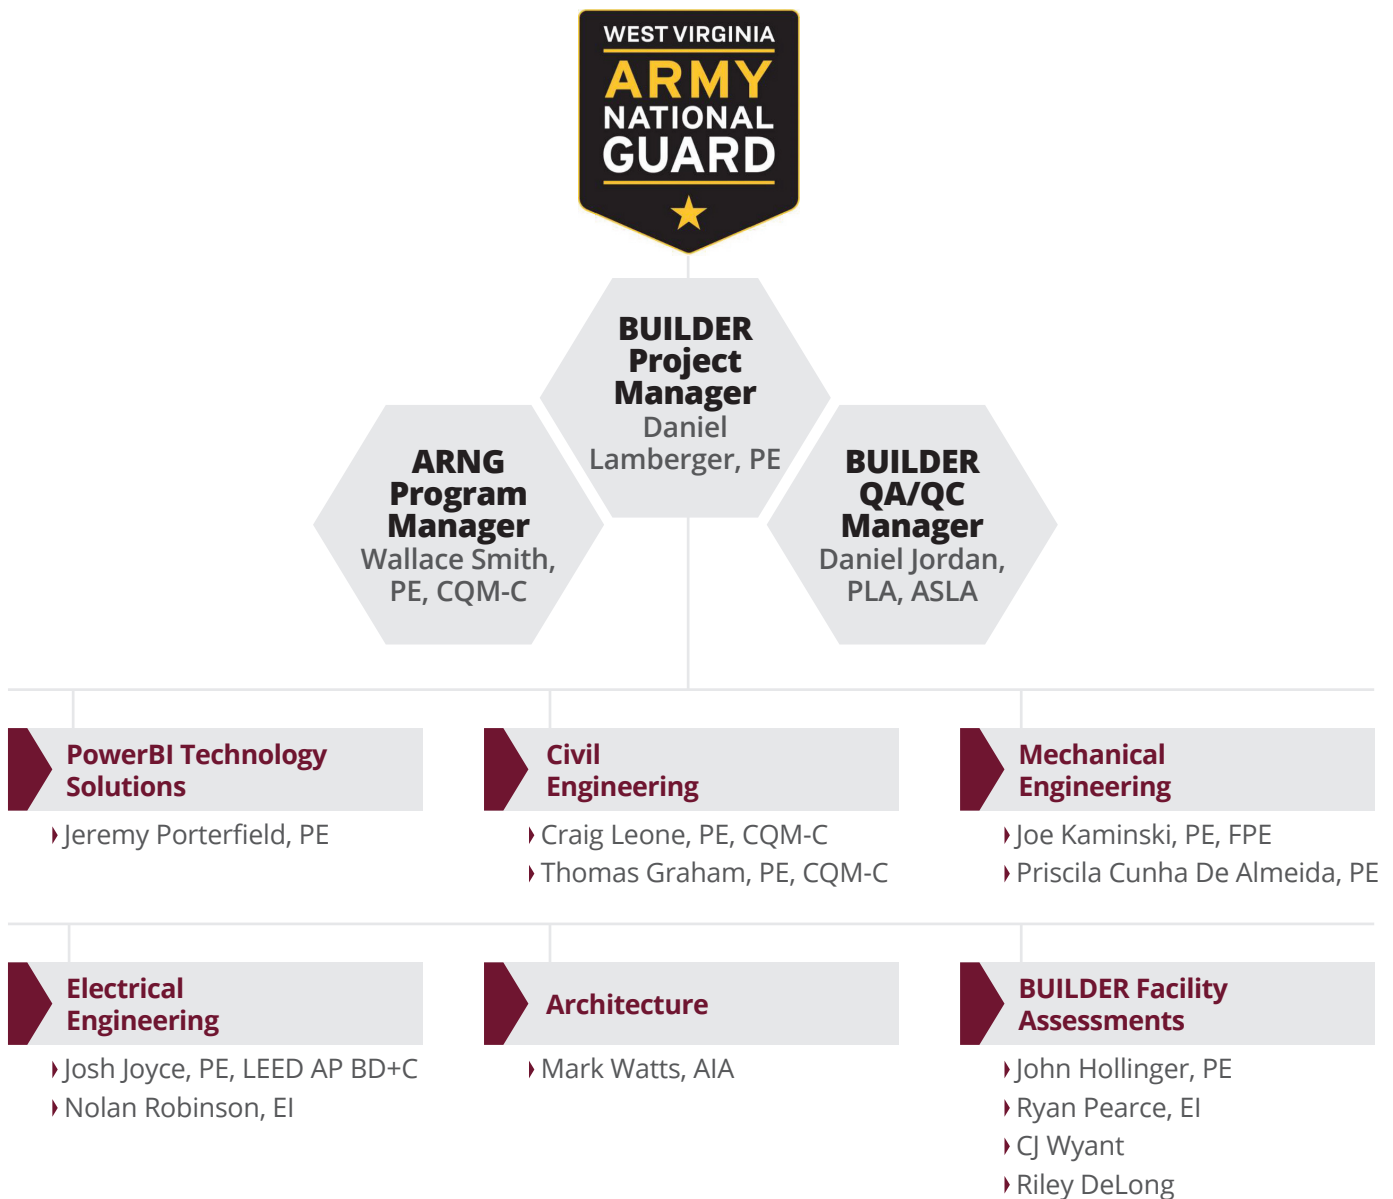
WEST VIRGINIA
ARMY
NATIONAL
GUARD

BUILDER Project Manager
Daniel Lamberger, PE

ARNG Program Manager
Wallace Smith, PE, CQM-C

BUILDER QA/QC Manager
Daniel Jordan, PLA, ASLA

PowerBI Technology Solutions
Jeremy Porterfield, PE

Civil Engineering
Craig Leone, PE, CQM-C
Thomas Graham, PE, CQM-C

Mechanical Engineering
Joe Kaminski, PE, FPE
Priscila Cunha De Almeida, PE

Electrical Engineering
Josh Joyce, PE, LEED AP BD+C
Nolan Robinson, EI

Architecture
Mark Watts, AIA

BUILDER Facility Assessments
John Hollinger, PE
Ryan Pearce, EI
CJ Wyant
Riley DeLong